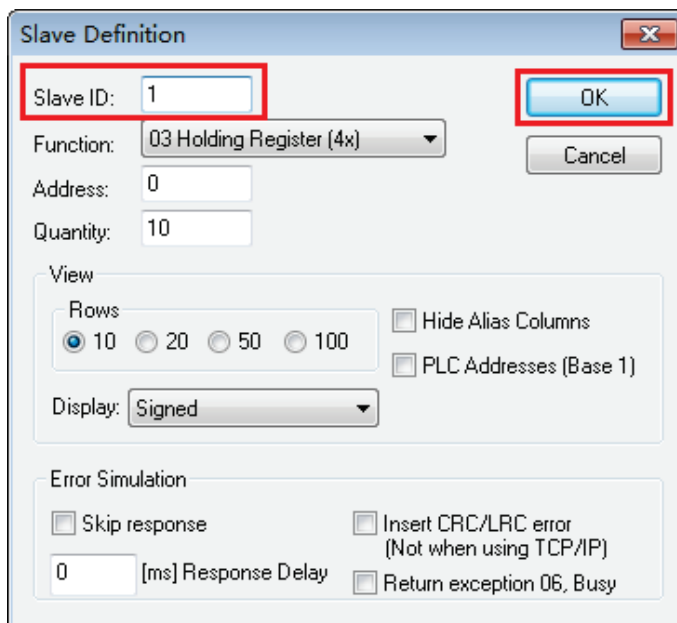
Slave Definition

Slave ID: 1
Function: 03 Holding Register (4x)
Address: 0
Quantity: 10

OK
Cancel

View
Rows
10 20 50 100
Hide Alias Columns
PLC Addresses (Base 1)
Display: Signed

Error Simulation
Skip response
0 [ms] Response Delay
Insert CRC/LRC error (Not when using TCP/IP)
Return exception 06, Busy